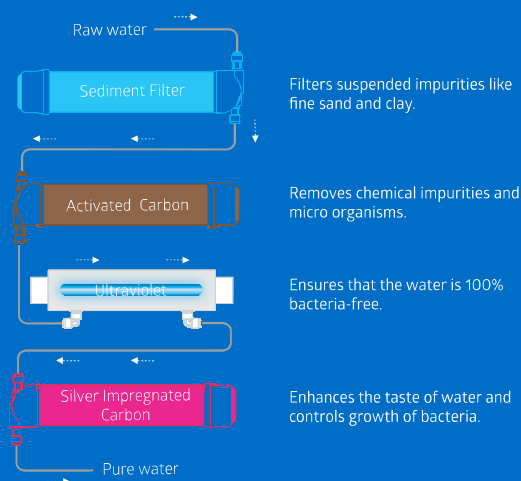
Raw water

Sediment Filter

Filters suspended impurities like fine sand and clay.

Activated Carbon

Removes chemical impurities and micro organisms.

Ultraviolet

Ensures that the water is 100% bacteria-free.

Silver Impregnated Carbon

Enhances the taste of water and controls growth of bacteria.

Pure water